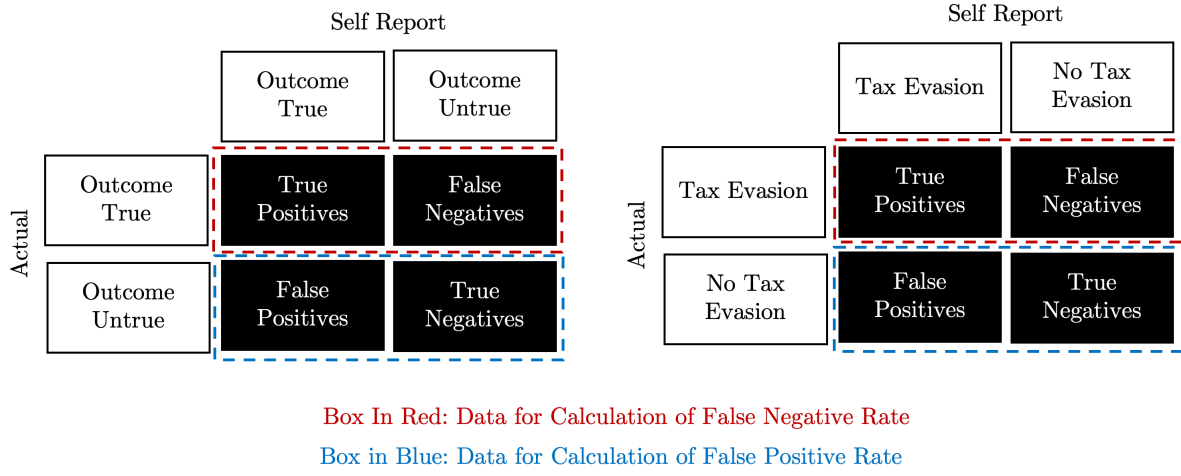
Self Report

| | Outcome True | Outcome Untrue |
|---|---|---|
| Outcome True | True Positives | False Negatives |
| Outcome Untrue | False Positives | True Negatives |

Actual

Self Report

| | Tax Evasion | No Tax Evasion |
|---|---|---|
| Tax Evasion | True Positives | False Negatives |
| No Tax Evasion | False Positives | True Negatives |

Actual

Box In Red: Data for Calculation of False Negative Rate

Box in Blue: Data for Calculation of False Positive Rate